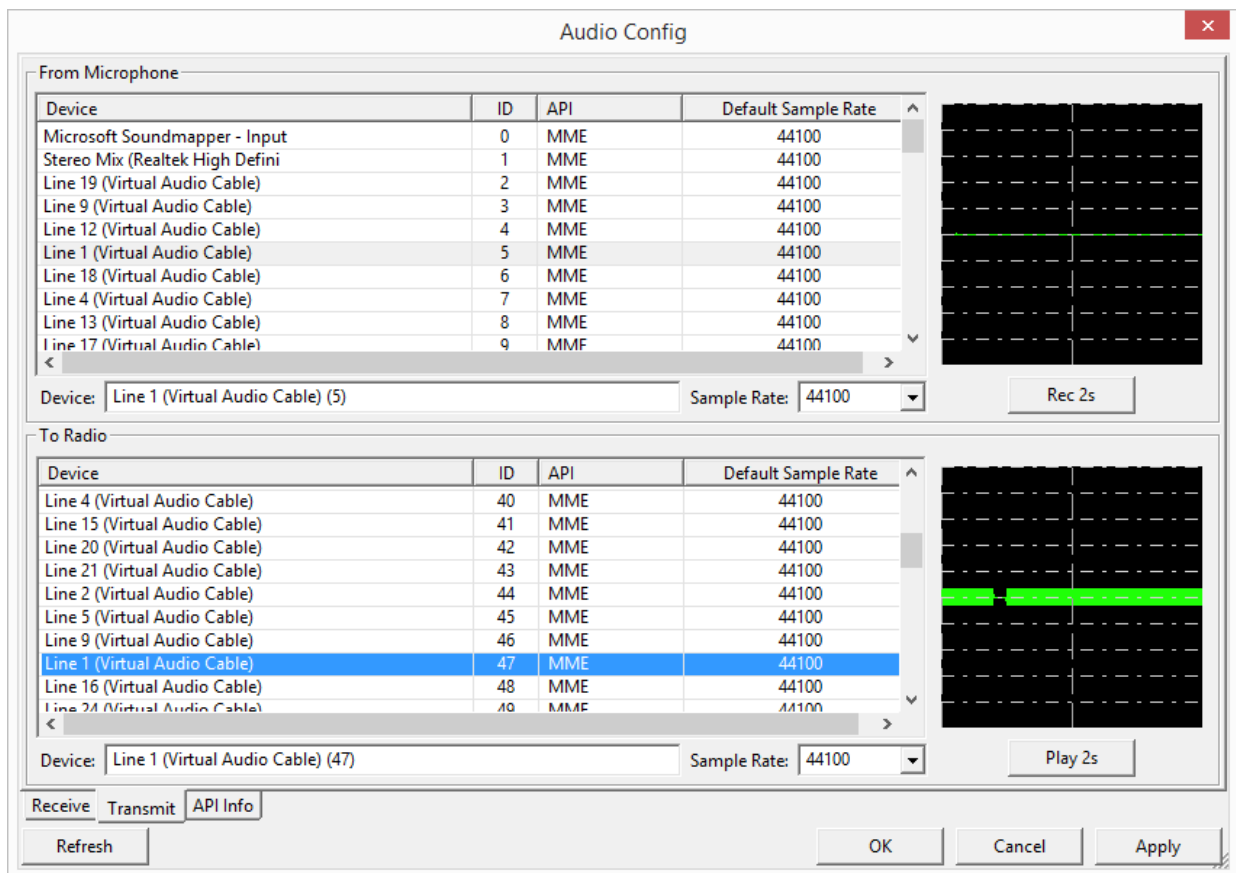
Audio Config

From Microphone

| Device | ID | API | Default Sample Rate |
|---|---|---|---|
| Microsoft Soundmapper - Input | 0 | MME | 44100 |
| Stereo Mix (Realtek High Defini | 1 | MME | 44100 |
| Line 19 (Virtual Audio Cable) | 2 | MME | 44100 |
| Line 9 (Virtual Audio Cable) | 3 | MME | 44100 |
| Line 12 (Virtual Audio Cable) | 4 | MME | 44100 |
| Line 1 (Virtual Audio Cable) | 5 | MME | 44100 |
| Line 18 (Virtual Audio Cable) | 6 | MME | 44100 |
| Line 4 (Virtual Audio Cable) | 7 | MME | 44100 |
| Line 13 (Virtual Audio Cable) | 8 | MME | 44100 |
| Line 17 (Virtual Audio Cable) | 9 | MME | 44100 |

Device: Line 1 (Virtual Audio Cable) (5)
Sample Rate: 44100

Rec 2s

To Radio

| Device | ID | API | Default Sample Rate |
|---|---|---|---|
| Line 4 (Virtual Audio Cable) | 40 | MME | 44100 |
| Line 15 (Virtual Audio Cable) | 41 | MME | 44100 |
| Line 20 (Virtual Audio Cable) | 42 | MME | 44100 |
| Line 21 (Virtual Audio Cable) | 43 | MME | 44100 |
| Line 2 (Virtual Audio Cable) | 44 | MME | 44100 |
| Line 5 (Virtual Audio Cable) | 45 | MME | 44100 |
| Line 9 (Virtual Audio Cable) | 46 | MME | 44100 |
| Line 1 (Virtual Audio Cable) | 47 | MME | 44100 |
| Line 16 (Virtual Audio Cable) | 48 | MME | 44100 |
| Line 24 (Virtual Audio Cable) | 49 | MME | 44100 |

Device: Line 1 (Virtual Audio Cable) (47)
Sample Rate: 44100

Play 2s

Receive Transmit API Info

Refresh OK Cancel Apply